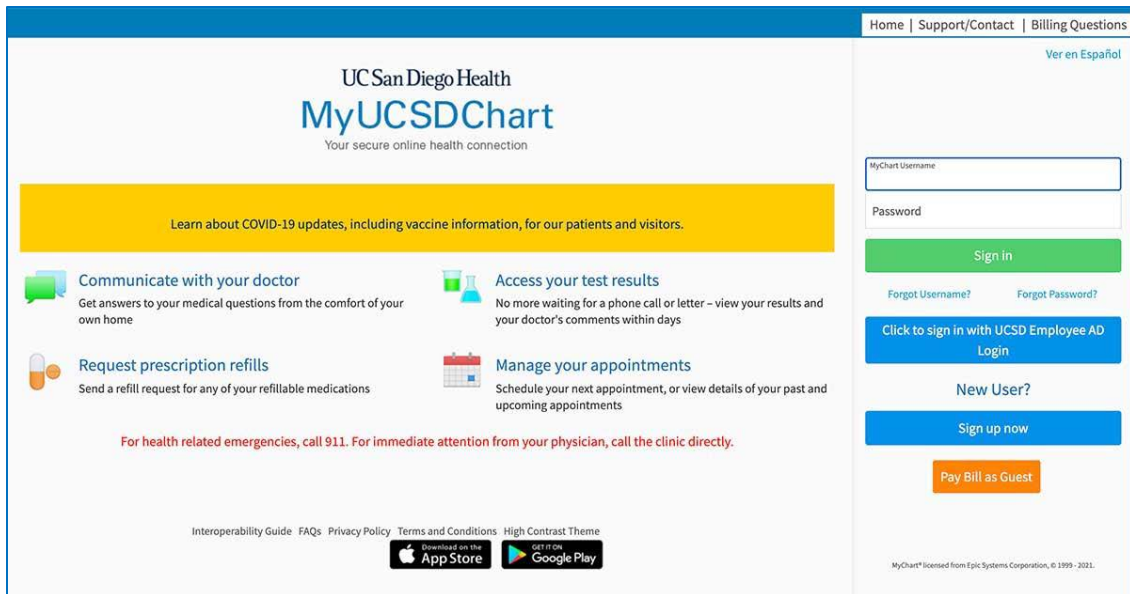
Home | Support/Contact | Billing Questions

Ver en Español

UC San Diego Health
MyUCSDChart
Your secure online health connection

Learn about COVID-19 updates, including vaccine information, for our patients and visitors.

Communicate with your doctor
Get answers to your medical questions from the comfort of your own home

Access your test results
No more waiting for a phone call or letter – view your results and your doctor's comments within days

Request prescription refills
Send a refill request for any of your refillable medications

Manage your appointments
Schedule your next appointment, or view details of your past and upcoming appointments

For health related emergencies, call 911. For immediate attention from your physician, call the clinic directly.

Interoperability Guide FAQs Privacy Policy Terms and Conditions High Contrast Theme

Download on the App Store
GET IT ON Google Play

MyChart Username

Password

Sign in

Forgot Username? Forgot Password?

Click to sign in with UCSD Employee AD Login

New User?

Sign up now

Pay Bill as Guest

MyChart® licensed from Epic Systems Corporation, © 1999 - 2021.